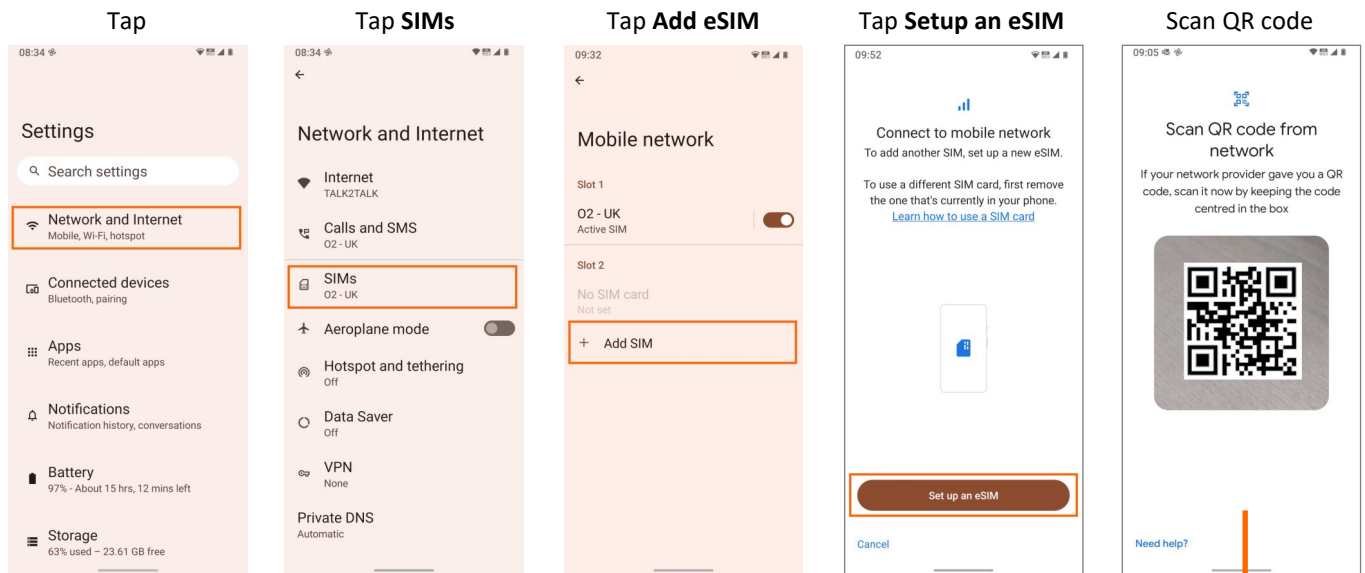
Tap

08:34

Settings

Search settings

Network and Internet
Mobile, Wi-Fi, hotspot

Connected devices
Bluetooth, pairing

Apps
Recent apps, default apps

Notifications
Notification history, conversations

Battery
97% - About 15 hrs, 12 mins left

Storage
63% used – 23.61 GB free

Tap **SIMs**

08:34

Network and Internet

Internet
TALK2TALK

Calls and SMS
O2 - UK

SIMs
O2 - UK

Aeroplane mode

Hotspot and tethering
Off

Data Saver
Off

VPN
None

Private DNS
Automatic

Tap **Add eSIM**

09:32

Mobile network

Slot 1

O2 - UK
Active SIM

Slot 2

No SIM card
Not set

+ Add SIM

Tap **Setup an eSIM**

09:52

Connect to mobile network

To add another SIM, set up a new eSIM.

To use a different SIM card, first remove the one that's currently in your phone.
Learn how to use a SIM card

Set up an eSIM

Cancel

Scan QR code

09:05

Scan QR code from network

If your network provider gave you a QR code, scan it now by keeping the code centred in the box

Need help?